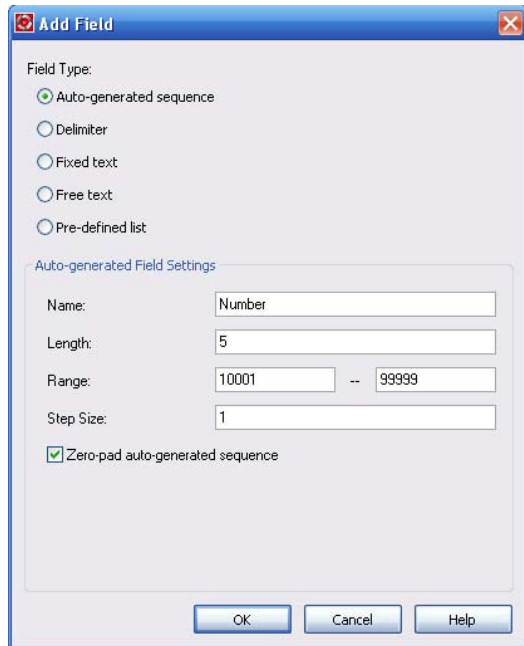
Add Field

Field Type:

Auto-generated sequence

Delimiter

Fixed text

Free text

Pre-defined list

Auto-generated Field Settings

Name: Number

Length: 5

Range: 10001 -- 99999

Step Size: 1

Zero-pad auto-generated sequence

OK Cancel Help